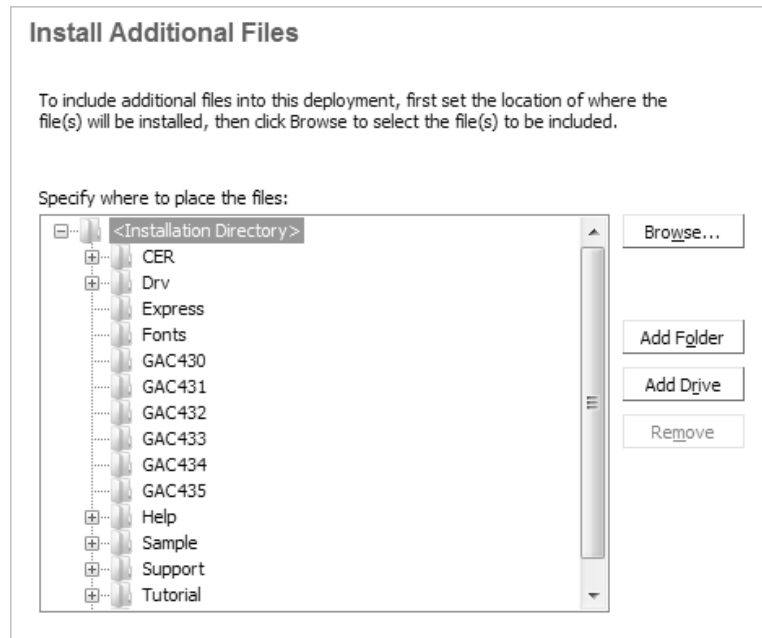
Install Additional Files

To include additional files into this deployment, first set the location of where the file(s) will be installed, then click Browse to select the file(s) to be included.

Specify where to place the files:

<Installation Directory>
CER
Drv
Express
Fonts
GAC430
GAC431
GAC432
GAC433
GAC434
GAC435
Help
Sample
Support
Tutorial

Browse...

Add Folder

Add Drive

Remove